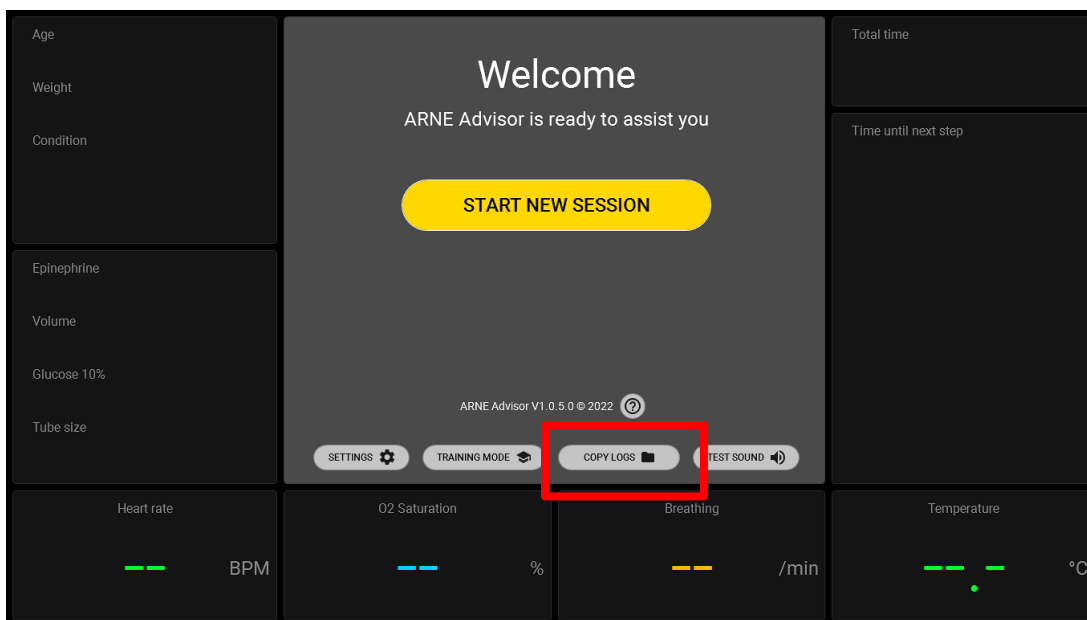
Age

Weight

Condition

Epinephrine

Volume

Glucose 10%

Tube size

Welcome

ARNE Advisor is ready to assist you

START NEW SESSION

ARNE Advisor V1.0.5.0 © 2022

SETTINGS

TRAINING MODE

COPY LOGS

TEST SOUND

Total time

Time until next step

Heart rate

-- BPM

O2 Saturation

-- %

Breathing

-- /min

Temperature

--.- °C